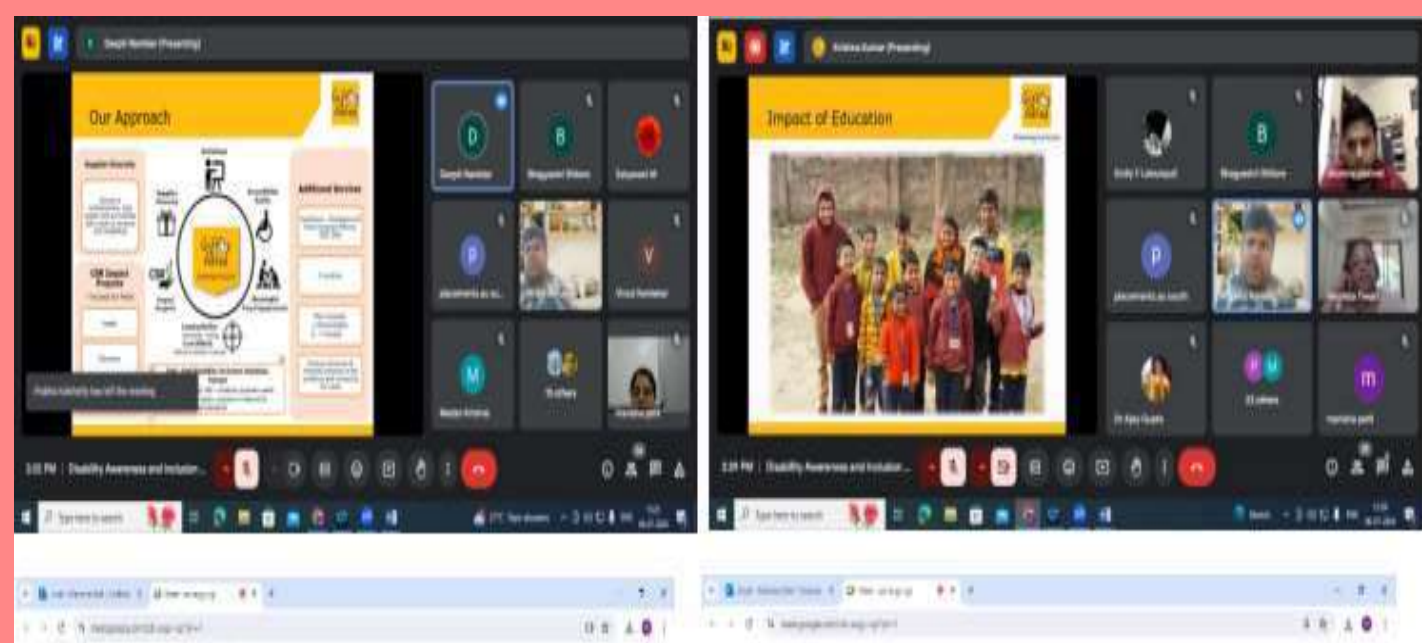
Deepti Nambiar (Presenting)

Our Approach

Supplier Diversity

CSR Impact Projects

Additional Services

D
Deepti Nambiar

B
Bhagyashri Shihare

P

V

M

15 others

Prabha Kalchetty has left the meeting

Disability Awareness and Inclusion...

Type here to search

Krishna Kumar (Presenting)

Impact of Education

B
Bhagyashri Shihare

P

M

m

Disability Awareness and Inclusion...

Type here to search